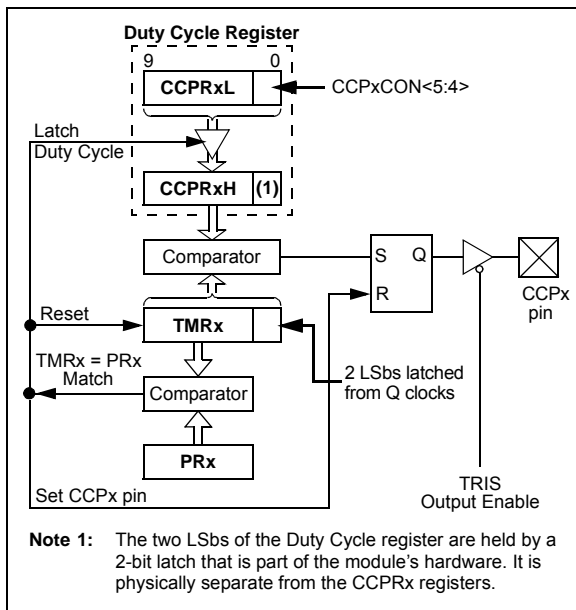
Duty Cycle Register

9 0

CCPRxL

CCPxCON<5:4>

Latch Duty Cycle

CCPRxH (1)

Comparator

S Q

R

CCPx pin

Reset

TMRx

TMRx = PRx Match

2 LSbs latched from Q clocks

Comparator

PRx

TRIS Output Enable

Set CCPx pin

Note 1: The two LSbs of the Duty Cycle register are held by a 2-bit latch that is part of the module's hardware. It is physically separate from the CCPRx registers.